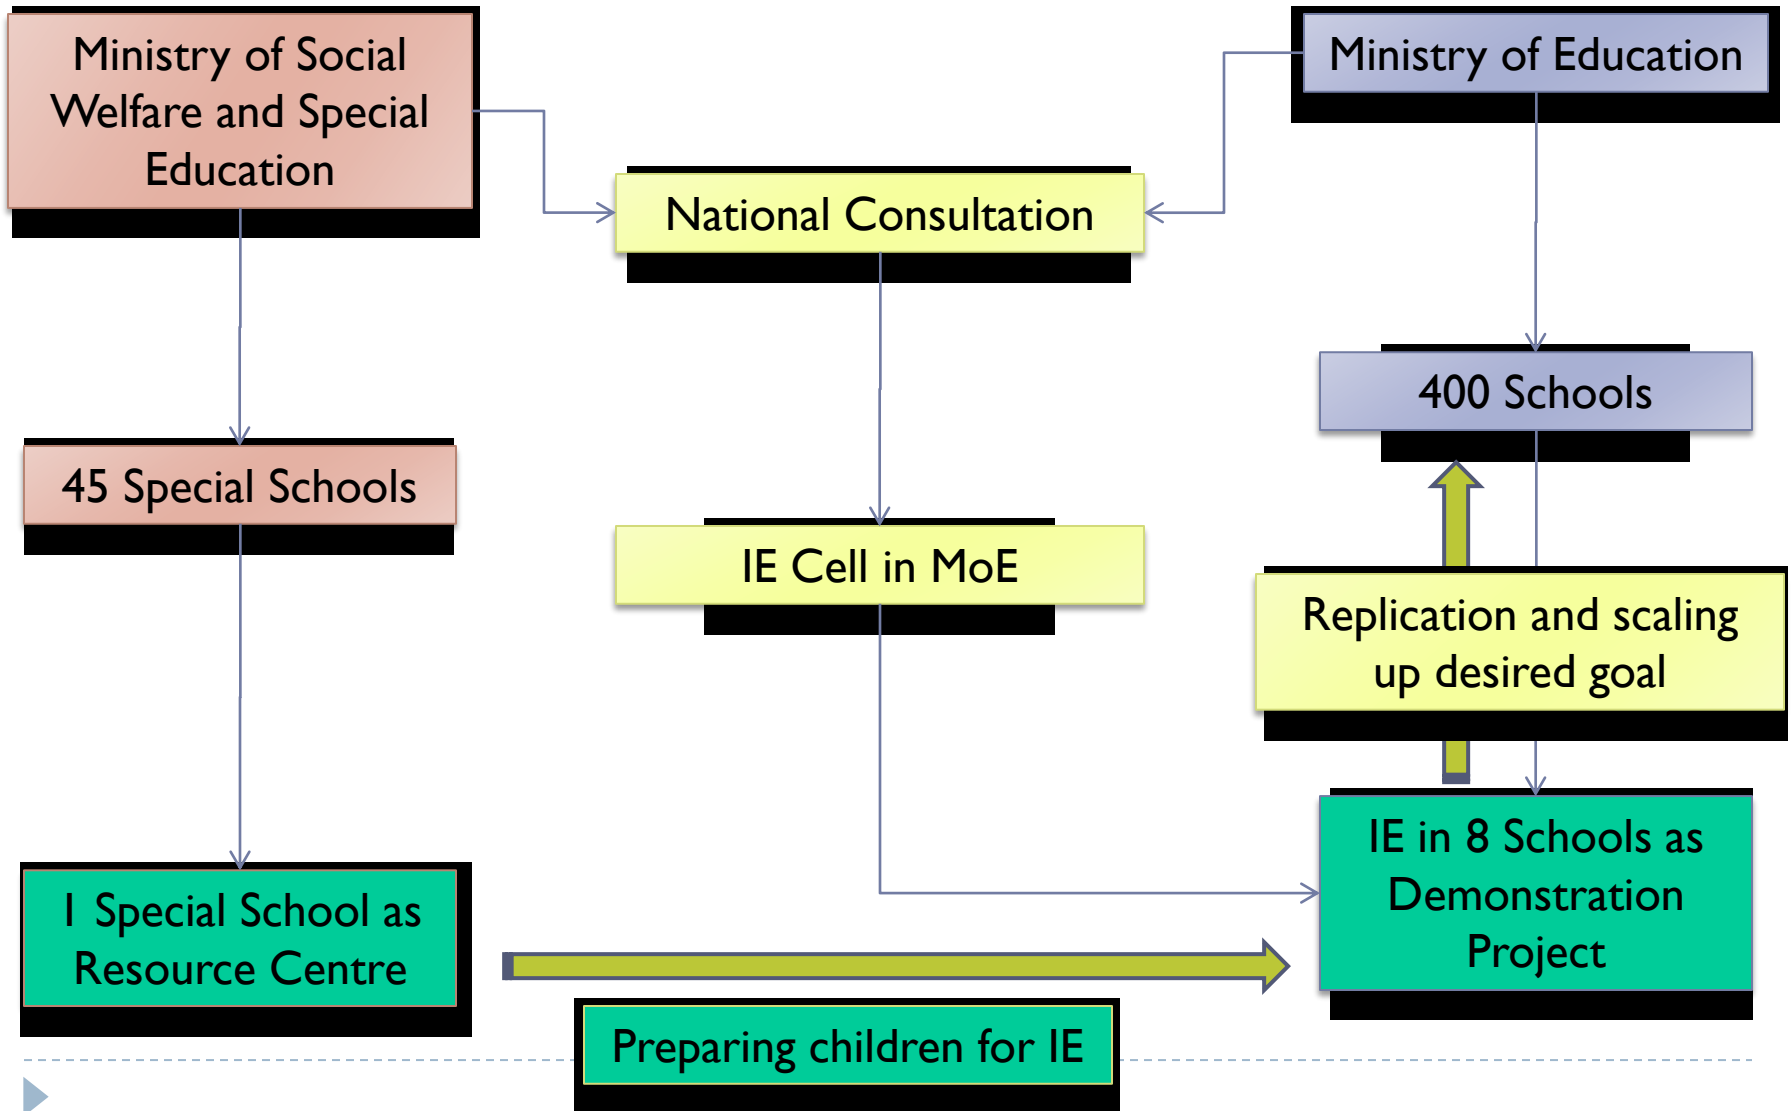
Ministry of Social Welfare and Special Education

National Consultation

Ministry of Education

400 Schools

45 Special Schools

IE Cell in MoE

Replication and scaling up desired goal

IE in 8 Schools as Demonstration Project

I Special School as Resource Centre

Preparing children for IE